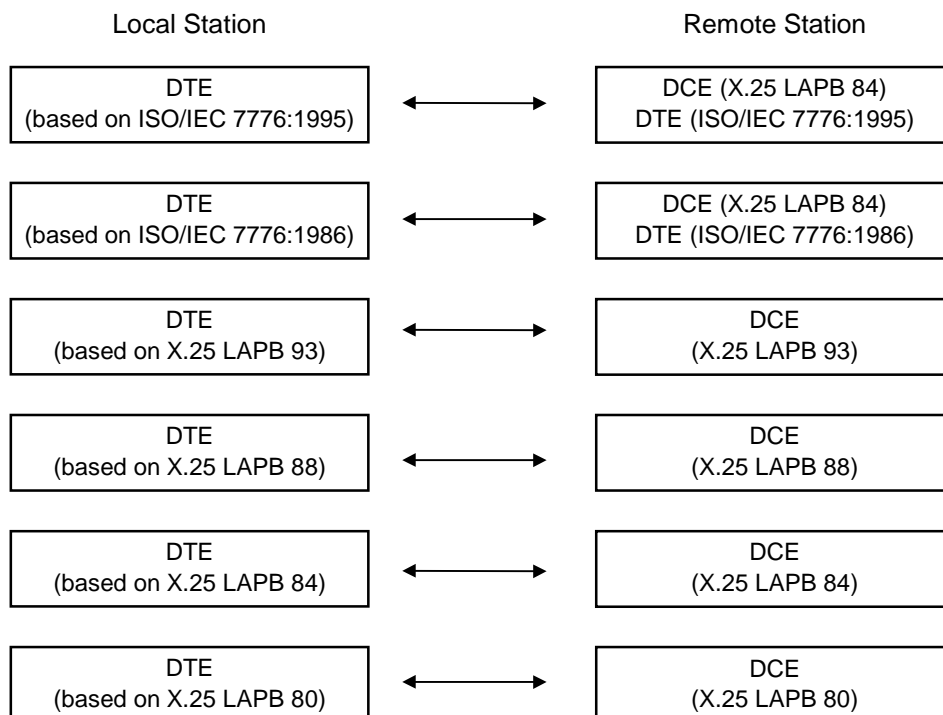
Local Station

Remote Station

DTE
(based on ISO/IEC 7776:1995)

DCE (X.25 LAPB 84)
DTE (ISO/IEC 7776:1995)

DTE
(based on ISO/IEC 7776:1986)

DCE (X.25 LAPB 84)
DTE (ISO/IEC 7776:1986)

DTE
(based on X.25 LAPB 93)

DCE
(X.25 LAPB 93)

DTE
(based on X.25 LAPB 88)

DCE
(X.25 LAPB 88)

DTE
(based on X.25 LAPB 84)

DCE
(X.25 LAPB 84)

DTE
(based on X.25 LAPB 80)

DCE
(X.25 LAPB 80)